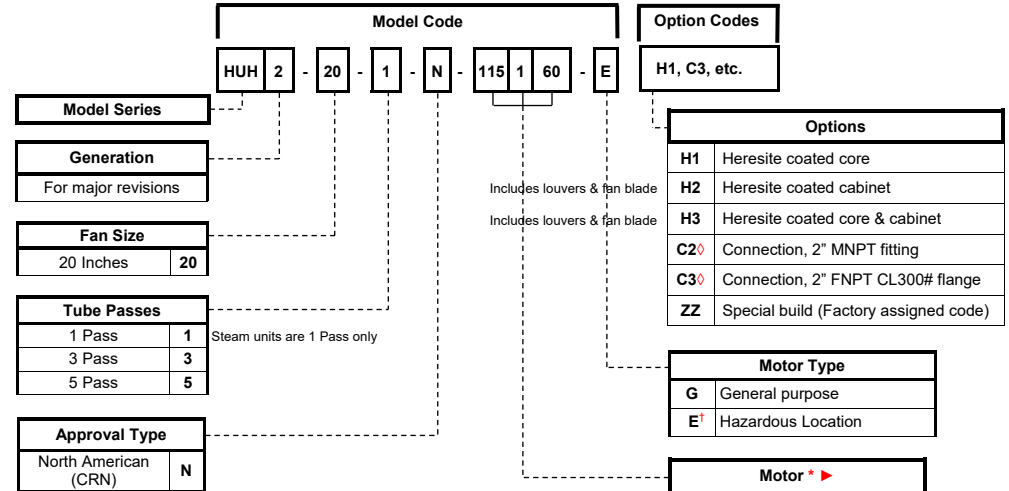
Model Code

HUH 2 - 20 - 1 - N - 115 1 60 - E

Option Codes

H1, C3, etc.

Model Series

| Generation | |
|---|---|
| For major revisions | |

| Fan Size | |
|---|---|
| 20 Inches | 20 |

| Tube Passes | |
|---|---|
| 1 Pass | 1 |
| 3 Pass | 3 |
| 5 Pass | 5 |

Steam units are 1 Pass only

| Approval Type | |
|---|---|
| North American (CRN) | N |

| Options | |
|---|---|
| H1 | Heresite coated core |
| H2 | Heresite coated cabinet |
| H3 | Heresite coated core & cabinet |
| C2◊ | Connection, 2" MNPT fitting |
| C3◊ | Connection, 2" FNPT CL300# flange |
| ZZ | Special build (Factory assigned code) |

Includes louvers & fan blade

Includes louvers & fan blade

| Motor Type | |
|---|---|
| G | General purpose |
| E† | Hazardous Location |

Motor * ►